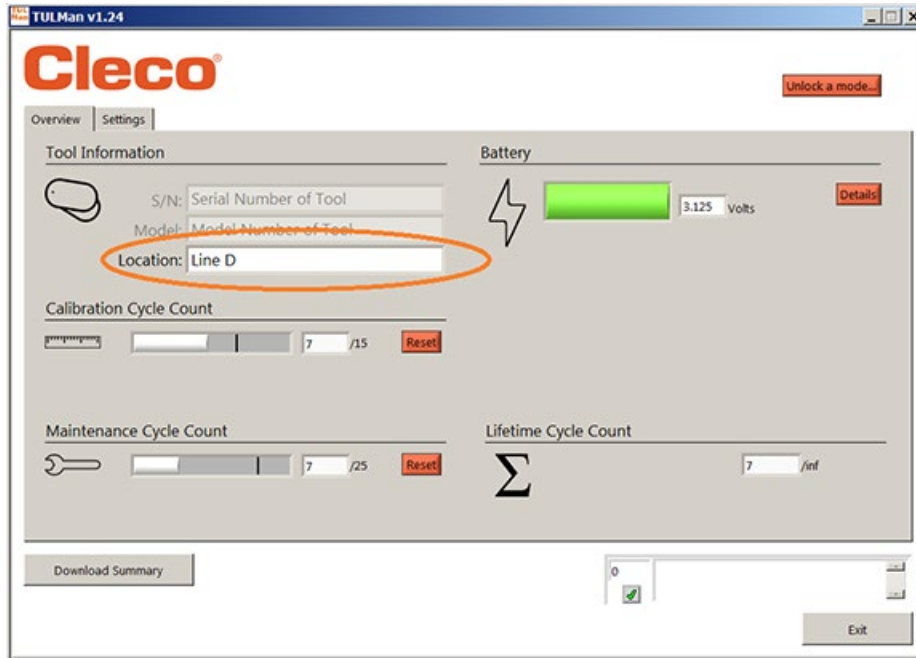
TULMan v1.24

Cleco

Unlock a mode...

Overview Settings

Tool Information

S/N: Serial Number of Tool

Model: Model Number of Tool

Location: Line D

Battery

3.125 Volts

Details

Calibration Cycle Count

7 /15 Reset

Maintenance Cycle Count

7 /25 Reset

Lifetime Cycle Count

$\Sigma$

7 /inf

Download Summary

0

Exit